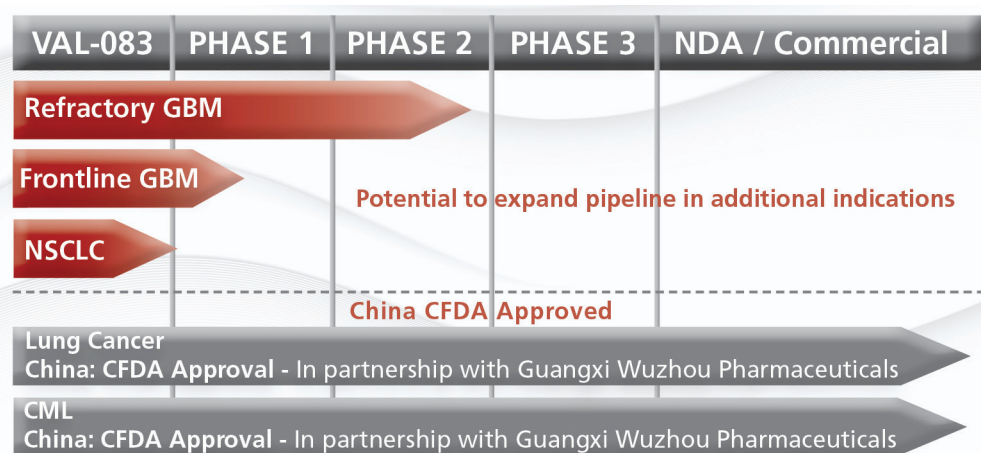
| VAL-083 | PHASE 1 | PHASE 2 | PHASE 3 | NDA / Commercial |
|---|---|---|---|---|

Refractory GBM

Frontline GBM

NSCLC

Potential to expand pipeline in additional indications

China CFDA Approved

Lung Cancer
China: CFDA Approval - In partnership with Guangxi Wuzhou Pharmaceuticals

CML
China: CFDA Approval - In partnership with Guangxi Wuzhou Pharmaceuticals